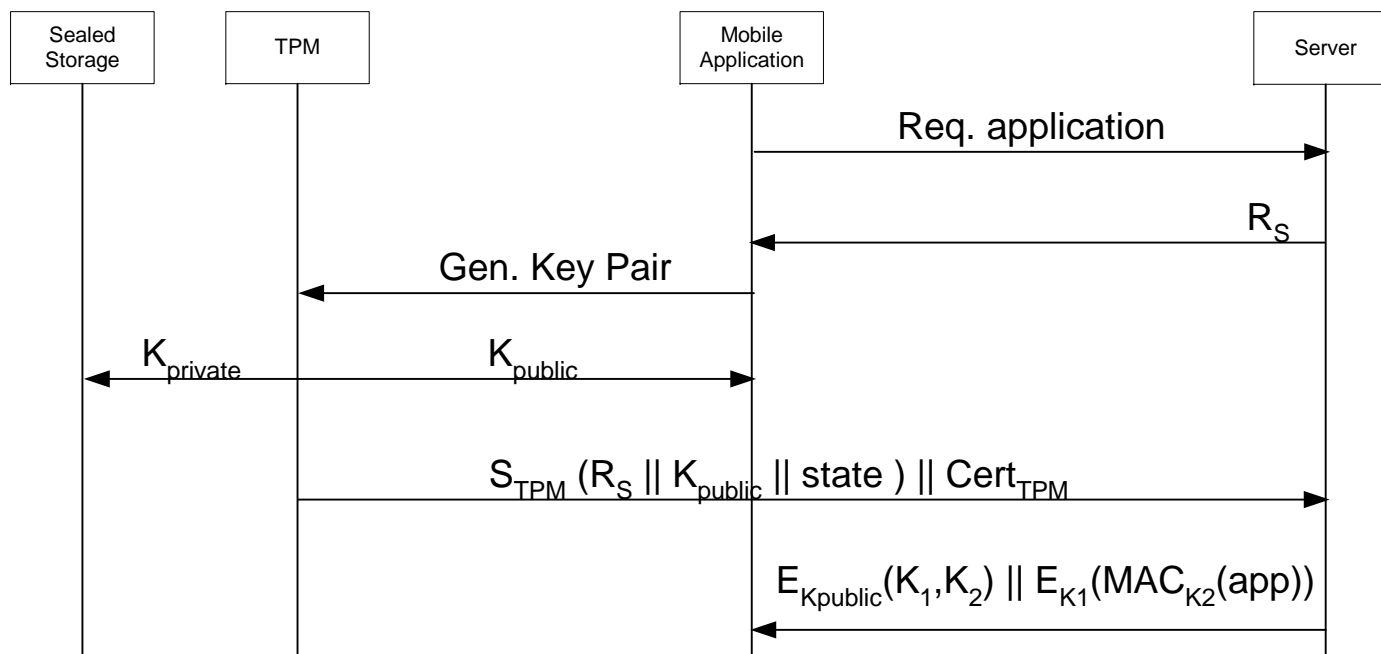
Sealed Storage

TPM

Mobile Application

Server

Req. application

$R_S$

Gen. Key Pair

$K_{private}$

$K_{public}$

$S_{TPM}$ ($R_S$ || $K_{public}$ || state ) || $Cert_{TPM}$

$E_{Kpublic}(K_1,K_2)$ || $E_{K1}(MAC_{K2}(app))$